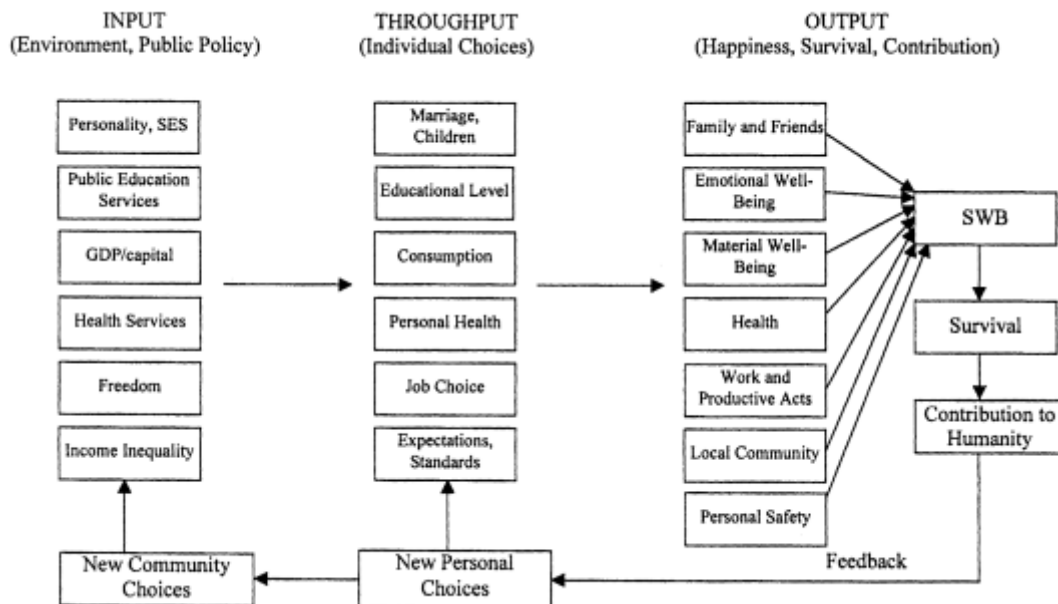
INPUT
(Environment, Public Policy)

THROUGHPUT
(Individual Choices)

OUTPUT
(Happiness, Survival, Contribution)

Personality, SES

Public Education Services

GDP/capital

Health Services

Freedom

Income Inequality

Marriage, Children

Educational Level

Consumption

Personal Health

Job Choice

Expectations, Standards

Family and Friends

Emotional Well-Being

Material Well-Being

Health

Work and Productive Acts

Local Community

Personal Safety

SWB

Survival

Contribution to Humanity

Feedback

New Community Choices

New Personal Choices